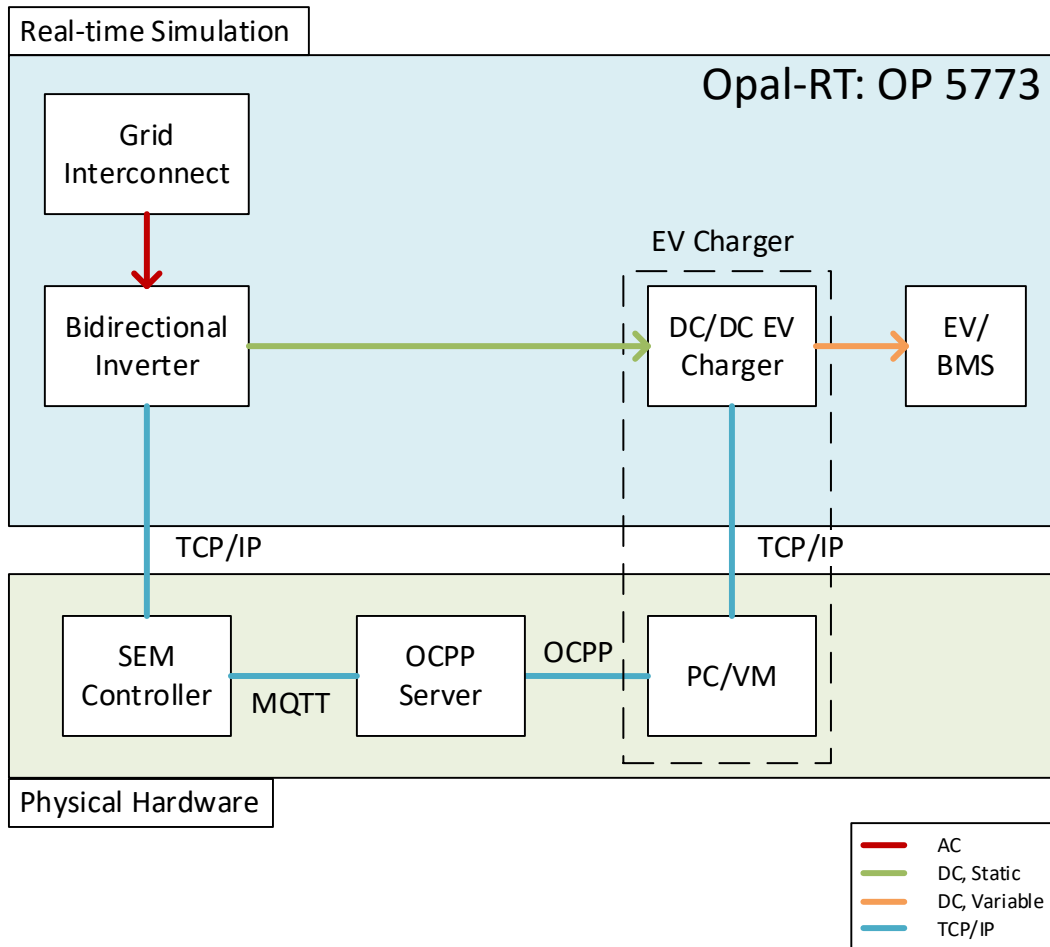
Real-time Simulation

Opal-RT: OP 5773

Grid Interconnect

Bidirectional Inverter

EV Charger

DC/DC EV Charger

EV/ BMS

TCP/IP

TCP/IP

SEM Controller

MQTT

OCPP Server

OCPP

PC/VM

Physical Hardware

AC
DC, Static
DC, Variable
TCP/IP